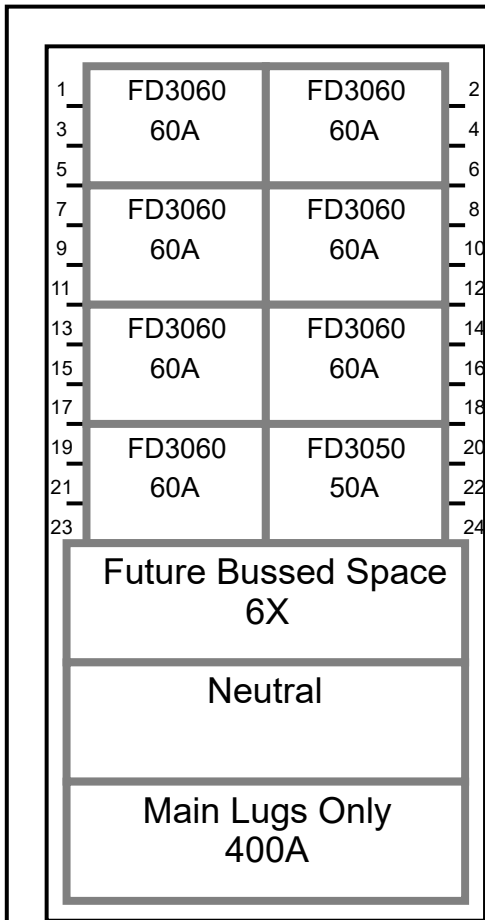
| 1 3 5 | FD3060 60A | FD3060 60A | 2 4 6 |
|---|---|---|---|
| 7 9 11 | FD3060 60A | FD3060 60A | 8 10 12 |
| 13 15 17 | FD3060 60A | FD3060 60A | 14 16 18 |
| 19 21 23 | FD3060 60A | FD3050 50A | 20 22 24 |

Future Bussed Space
6X

Neutral

Main Lugs Only
400A